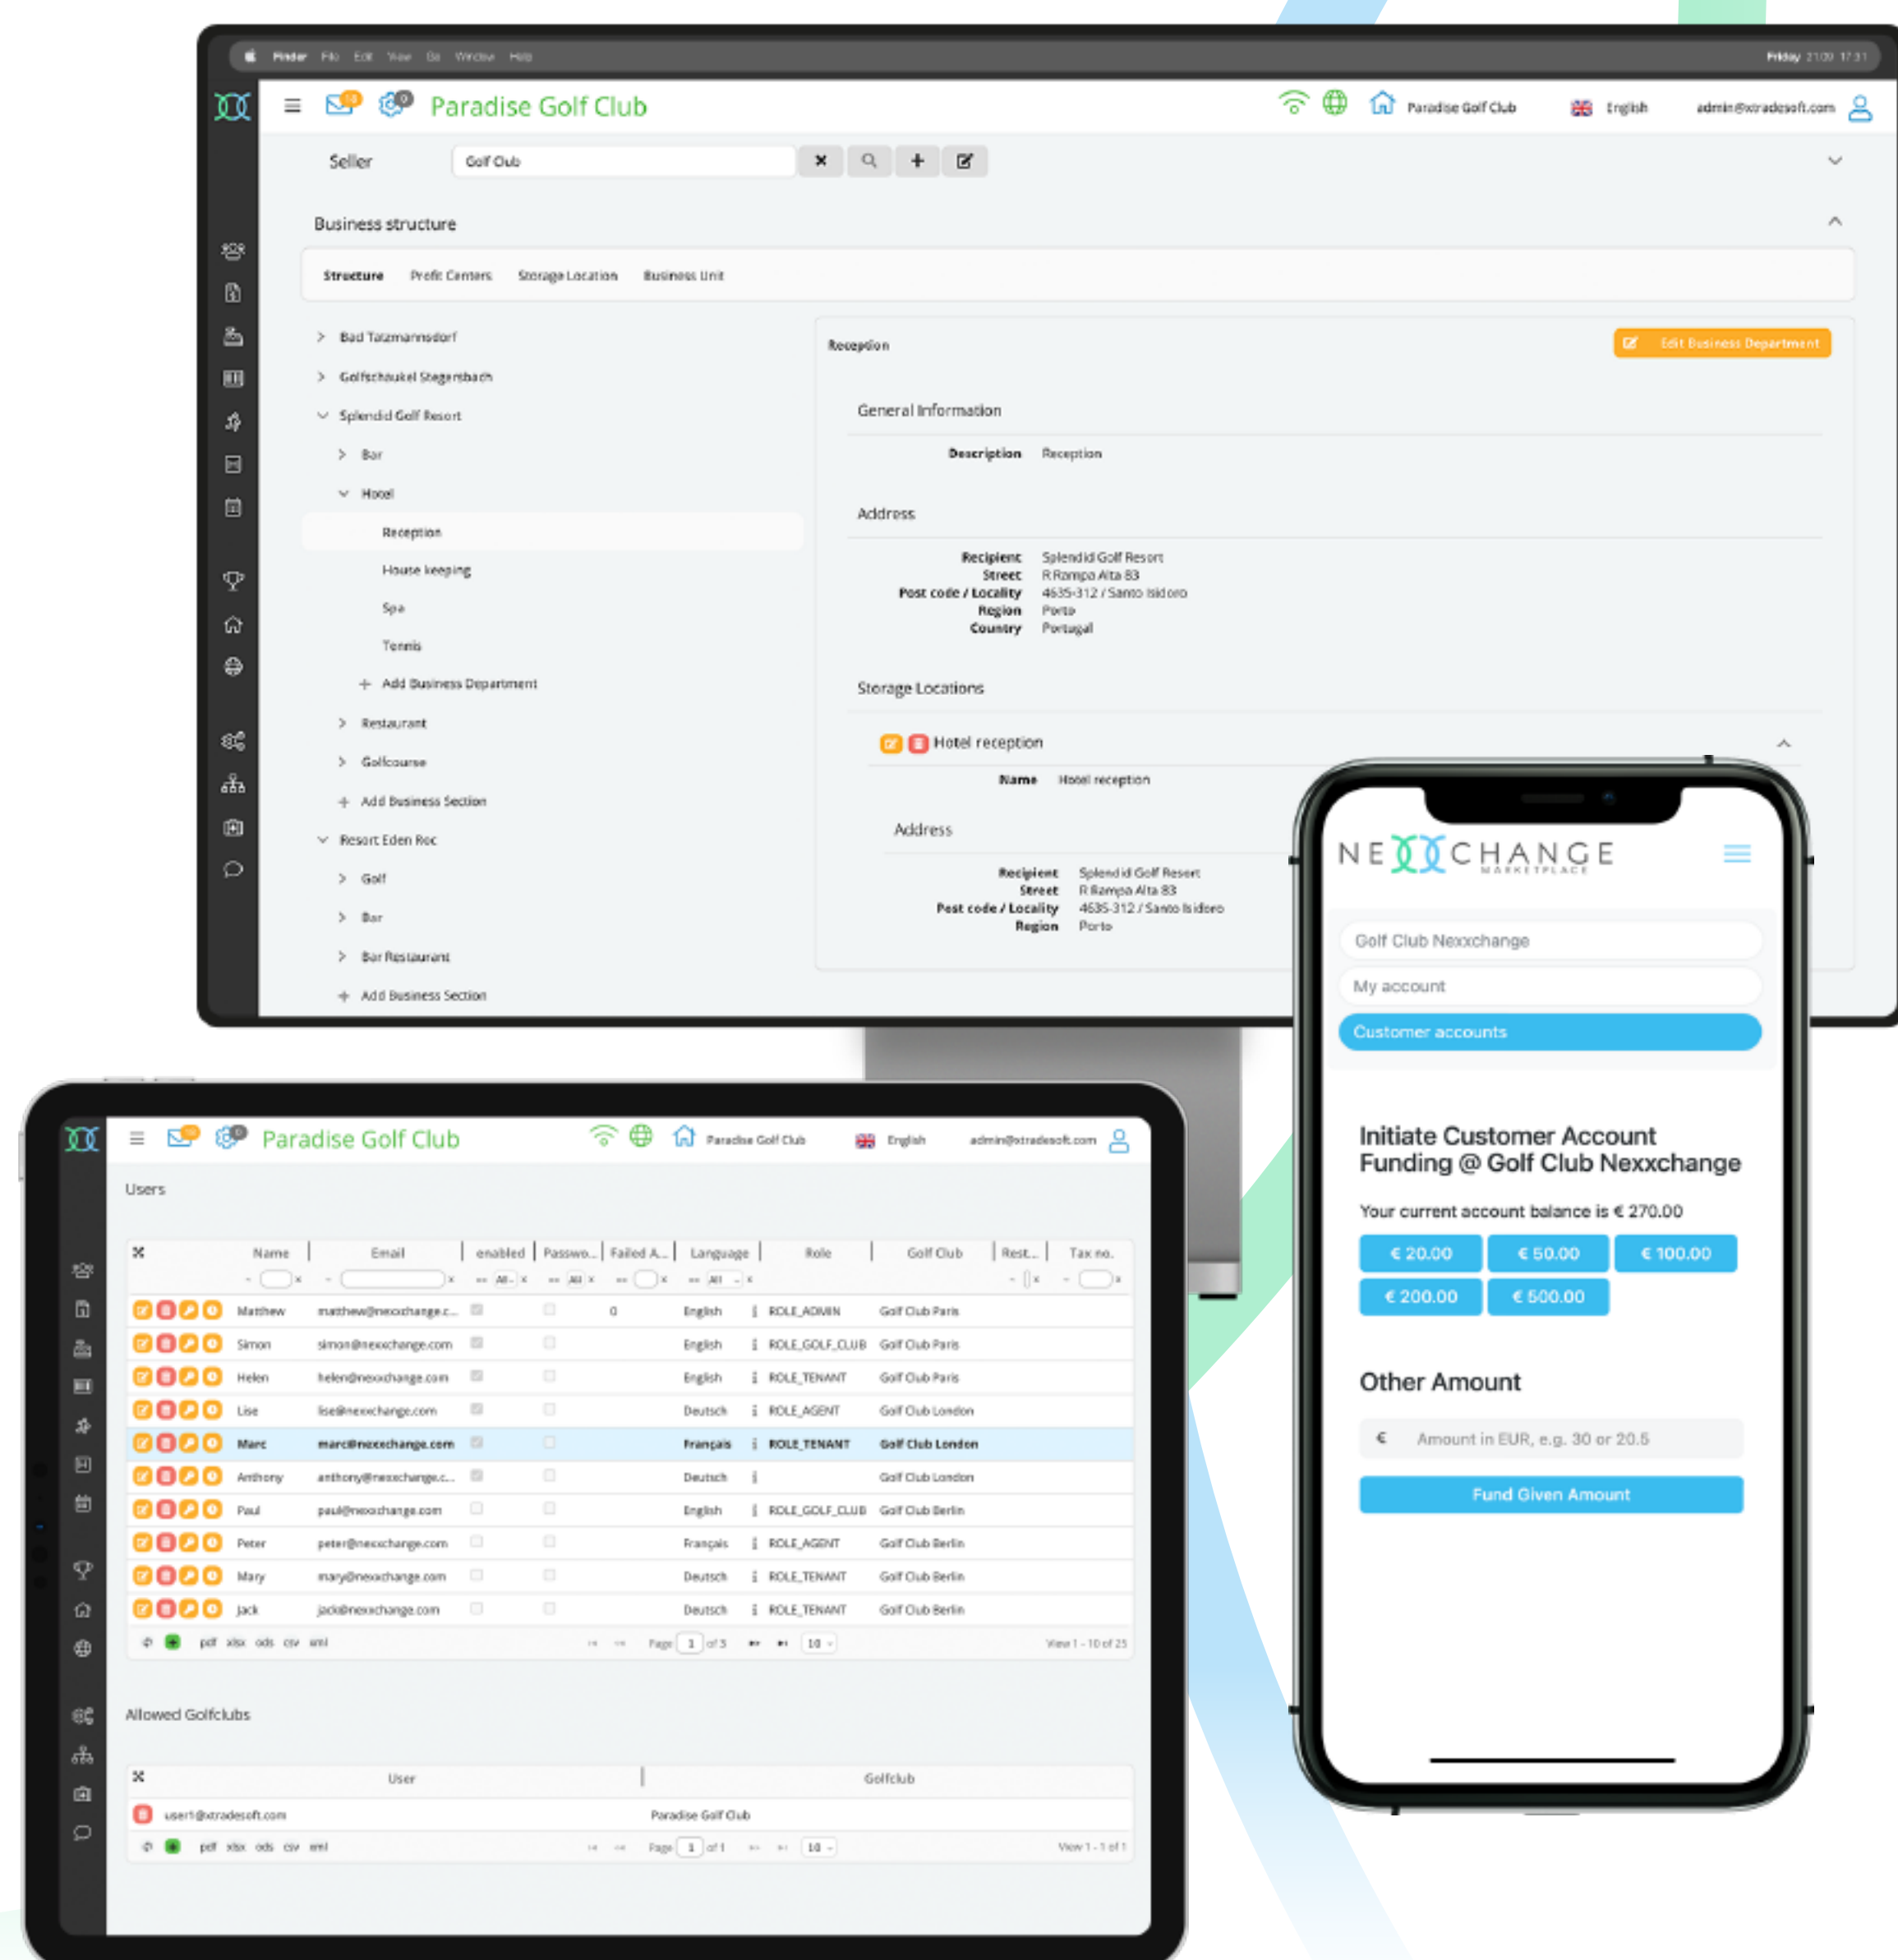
Finder File Edit View Go Window Help

Paradise Golf Club

Paradise Golf Club English admin@xtradesoft.com

Seller Golf Club

Business structure

Structure Profit Centers Storage Location Business Unit

Bad Tatzmannsdorf
Golfschaukel Stegersbach
Splendid Golf Resort
Bar
Hotel
Reception
House keeping
Spa
Tennis
Add Business Department
Restaurant
Golfcourse
Add Business Section
Resort Eden Roc
Golf
Bar
Bar Restaurant
Add Business Section

Reception

Edit Business Department

General Information

Description Reception

Address

Recipient Splendid Golf Resort
Street R Rampa Alta 83
Post code / Locality 4635-312 / Santo Isidoro
Region Porto
Country Portugal

Storage Locations

Hotel reception

Name Hotel reception

Address

Recipient Splendid Golf Resort
Street R Rampa Alta 83
Post code / Locality 4635-312 / Santo Isidoro
Region Porto

NEXCHANGE MARKETPLACE

Golf Club Nexxchange
My account
Customer accounts

Initiate Customer Account Funding @ Golf Club Nexxchange

Your current account balance is € 270.00

€ 20.00 € 50.00 € 100.00
€ 200.00 € 500.00

Other Amount

€ Amount in EUR, e.g. 30 or 20.5

Fund Given Amount

Paradise Golf Club

Paradise Golf Club English admin@xtradesoft.com

Users

| Name | Email | enabled | Passwo... | Failed A... | Language | Role | Golf Club | Rest... | Tax no. |
|---|---|---|---|---|---|---|---|---|---|
| Matthew | matthew@nexxchange.c... | | | 0 | English | ROLE_ADMIN | Golf Club Paris | | |
| Simon | simon@nexxchange.com | | | | English | ROLE_GOLF_CLUB | Golf Club Paris | | |
| Helen | helen@nexxchange.com | | | | English | ROLE_TENANT | Golf Club Paris | | |
| Lise | lise@nexxchange.com | | | | Deutsch | ROLE_AGENT | Golf Club London | | |
| Marc | marc@nexxchange.com | | | | Français | ROLE_TENANT | Golf Club London | | |
| Anthony | anthony@nexxchange.c... | | | | Deutsch | | Golf Club London | | |
| Paul | paul@nexxchange.com | | | | English | ROLE_GOLF_CLUB | Golf Club Berlin | | |
| Peter | peter@nexxchange.com | | | | Français | ROLE_AGENT | Golf Club Berlin | | |
| Mary | mary@nexxchange.com | | | | Deutsch | ROLE_TENANT | Golf Club Berlin | | |
| Jack | jack@nexxchange.com | | | | Deutsch | ROLE_TENANT | Golf Club Berlin | | |

pdf xlsx ods csv xml Page 1 of 3 10 View 1 - 10 of 25

Allowed Golfclubs

| User | Golfclub |
|---|---|
| user1@xtradesoft.com | Paradise Golf Club |

pdf xlsx ods csv xml Page 1 of 1 10 View 1 - 1 of 1